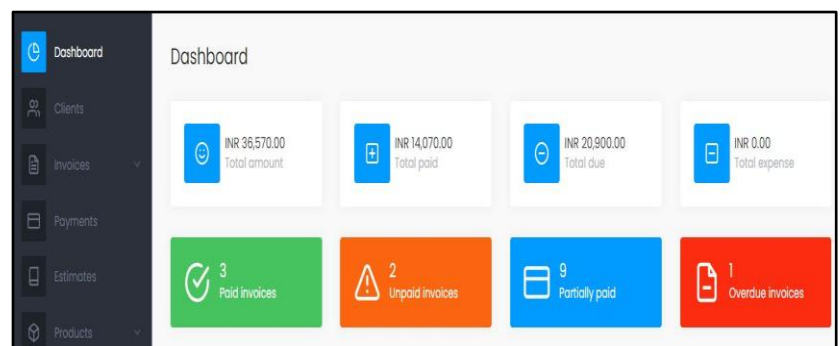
Dashboard
Clients
Invoices
Payments
Estimates
Products

Dashboard

INR 36,570.00
Total amount

INR 14,070.00
Total paid

INR 20,900.00
Total due

INR 0.00
Total expense

3
Paid invoices

2
Unpaid invoices

9
Partially paid

1
Overdue invoices